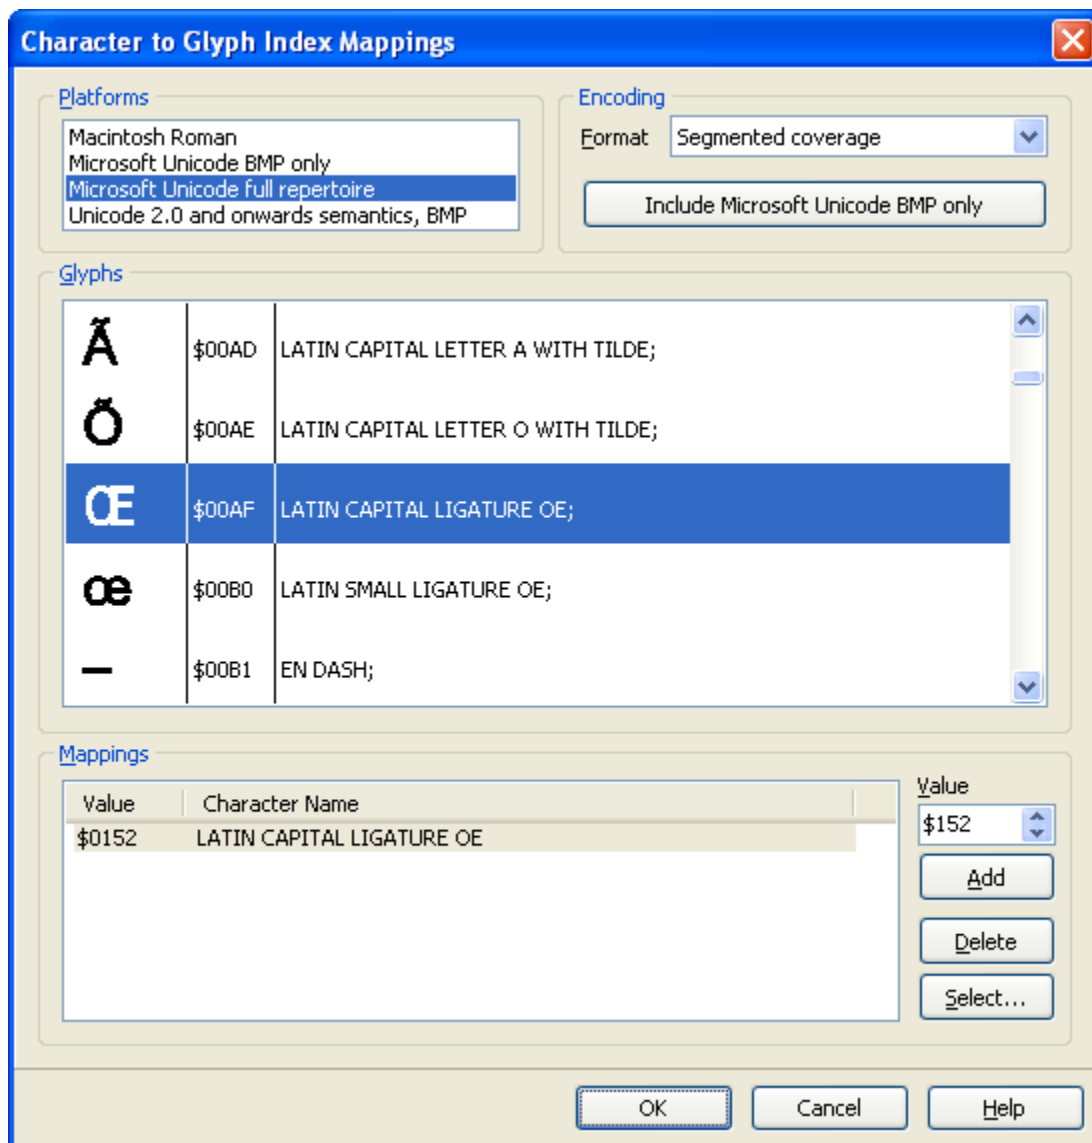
Character to Glyph Index Mappings

Platforms
Macintosh Roman
Microsoft Unicode BMP only
Microsoft Unicode full repertoire
Unicode 2.0 and onwards semantics, BMP

Encoding
Format Segmented coverage
Include Microsoft Unicode BMP only

Glyphs

| Ã | \$00AD | LATIN CAPITAL LETTER A WITH TILDE; |
|---|---|---|
| Õ | \$00AE | LATIN CAPITAL LETTER O WITH TILDE; |
| Œ | \$00AF | LATIN CAPITAL LIGATURE OE; |
| œ | \$00B0 | LATIN SMALL LIGATURE OE; |
| – | \$00B1 | EN DASH; |

Mappings

| Value | Character Name |
|---|---|
| \$0152 | LATIN CAPITAL LIGATURE OE |

Value
\$152
Add
Delete
Select...

OK Cancel Help